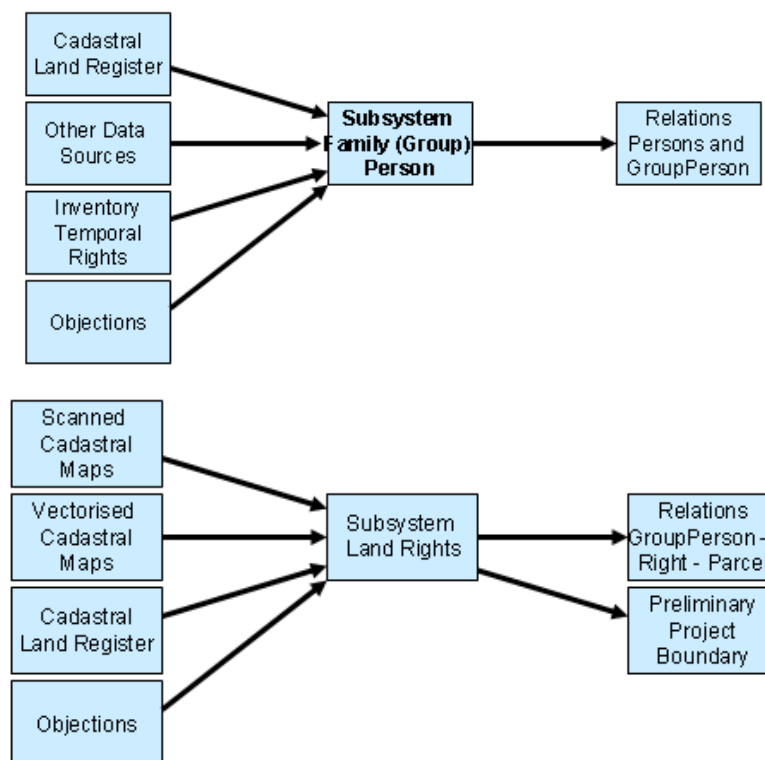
Cadastral Land Register

Other Data Sources

Inventory Temporal Rights

Objections

Subsystem Family (Group) Person

Relations Persons and GroupPerson

Scanned Cadastral Maps

Vectorised Cadastral Maps

Cadastral Land Register

Objections

Subsystem Land Rights

Relations GroupPerson - Right - Parce

Preliminary Project Boundary